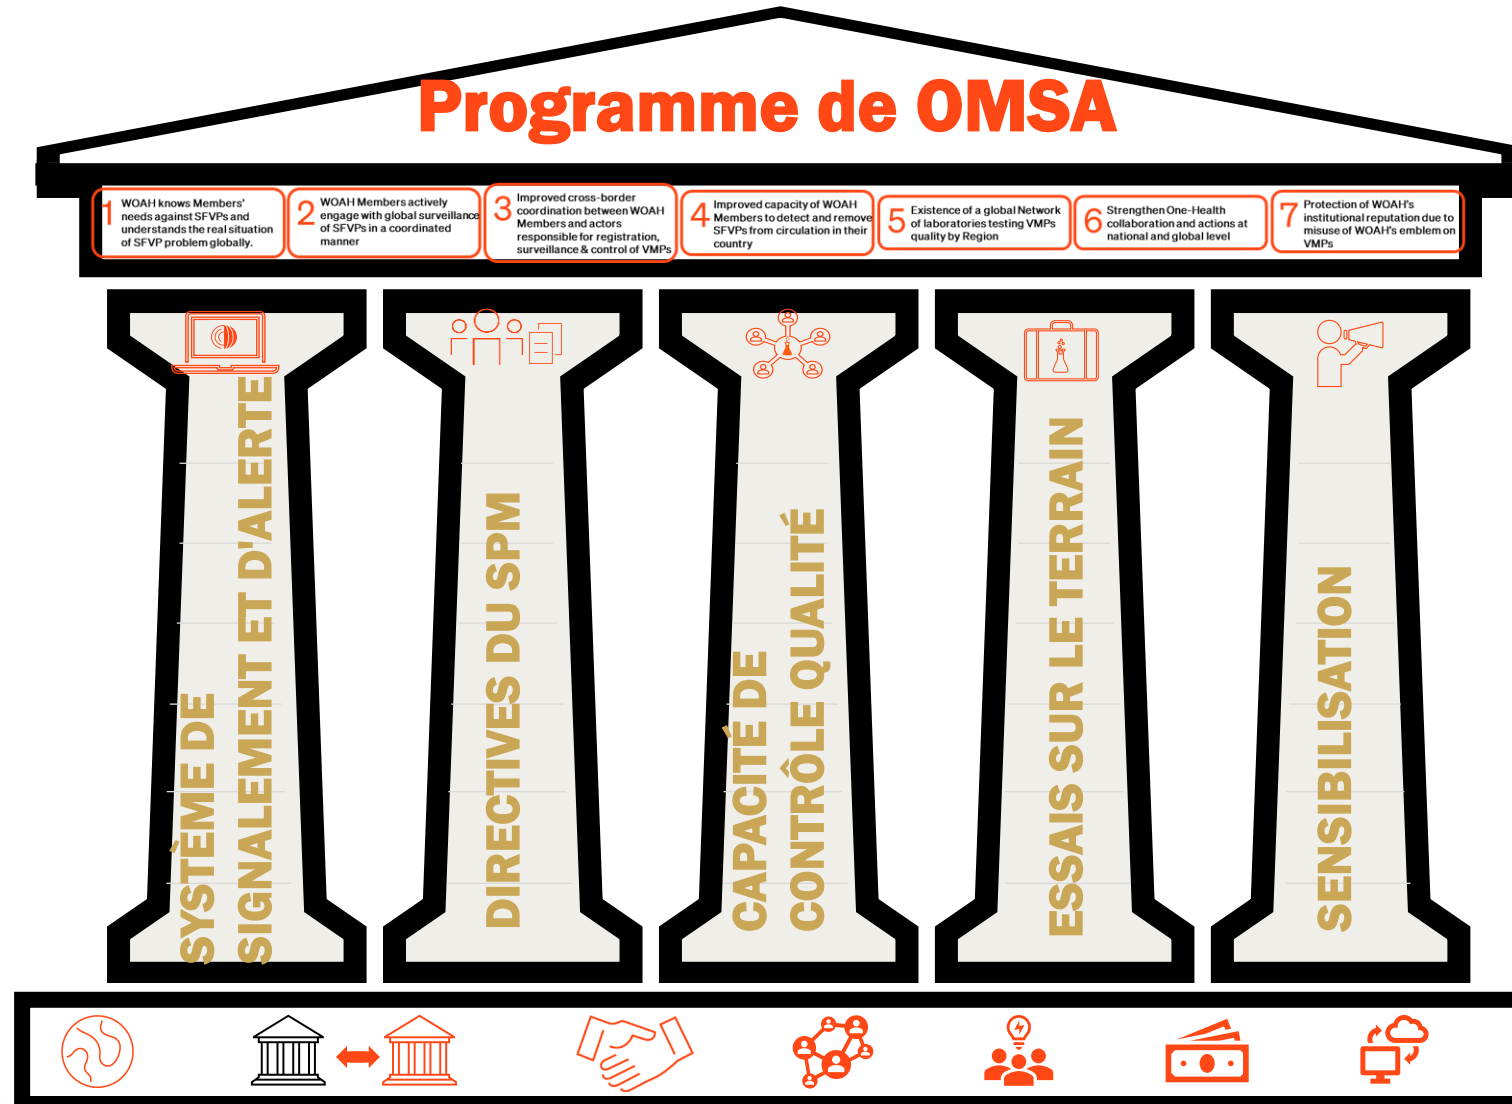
Programme de OMSA

1 WOAH knows Members' needs against SFVPs and understands the real situation of SFVP problem globally.

2 WOAH Members actively engage with global surveillance of SFVPs in a coordinated manner

3 Improved cross-border coordination between WOAH Members and actors responsible for registration, surveillance & control of VMPs

4 Improved capacity of WOAH Members to detect and remove SFVPs from circulation in their country

5 Existence of a global Network of laboratories testing VMPs quality by Region

6 Strengthen One-Health collaboration and actions at national and global level

7 Protection of WOAH's institutional reputation due to misuse of WOAH's emblem on VMPs

SYSTÈME DE SIGNALEMENT ET D'ALERTE

DIRECTIVES DU SPM

CAPACITÉ DE CONTRÔLE QUALITÉ

ESSAIS SUR LE TERRAIN

SENSIBILISATION